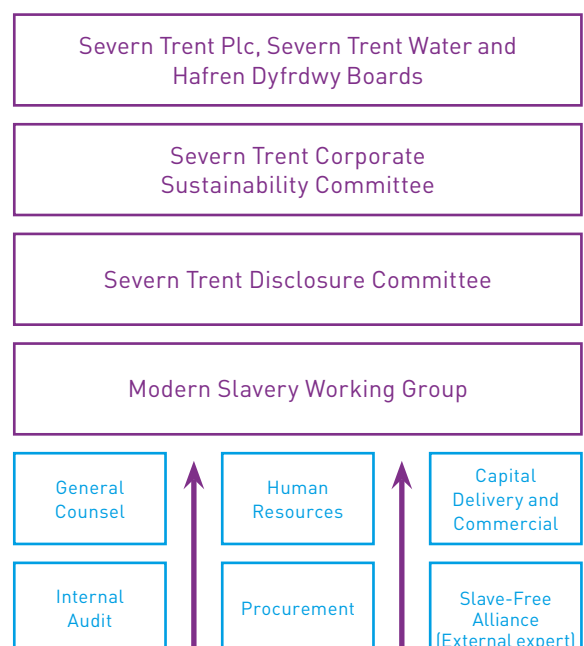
Severn Trent Plc, Severn Trent Water and Hafren Dyfrdwy Boards

Severn Trent Corporate Sustainability Committee

Severn Trent Disclosure Committee

Modern Slavery Working Group

General Counsel

Human Resources

Capital Delivery and Commercial

Internal Audit

Procurement

Slave-Free Alliance (External expert)